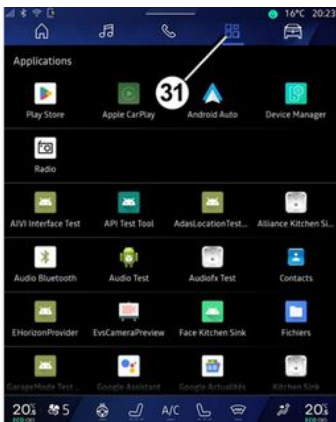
16°C 20:23

Applications

31

Play Store
Apple CarPlay
Android Auto
Device Manager

Radio

AIVI Interface Test
API Test Tool
AdasLocationTest...
Alliance Kitchen Si...

Audio Bluetooth
Audio Test
Audiofx Test
Contacts

EHorizonProvider
EvsCameraPreview
Face Kitchen Sink
Fichiers

GarageMode Test
Google Assistant
Google Actualités
Kitchen Sink

20,5 ECO
5
A/C
20,5 ECO